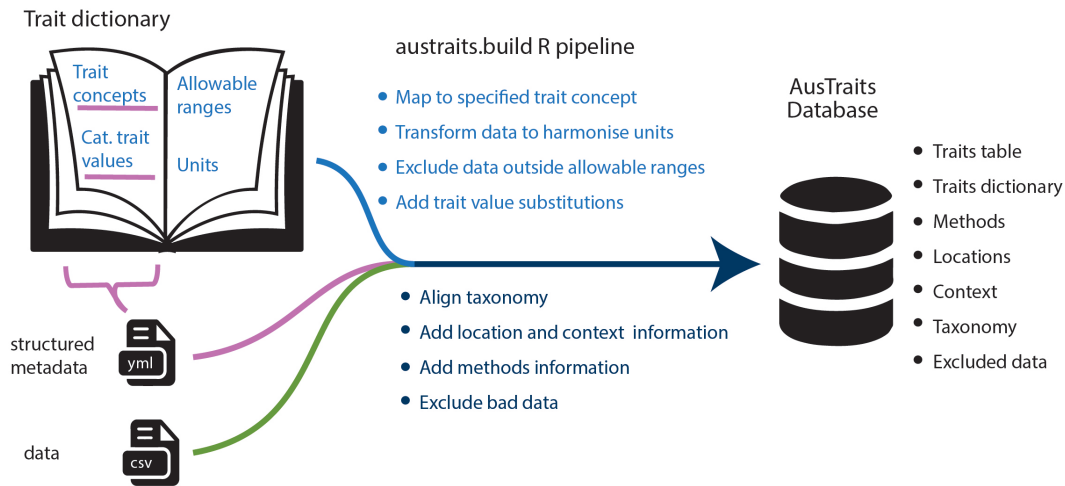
Trait dictionary

Trait concepts

Allowable ranges

Cat. trait values

Units

structured metadata

yml

data

csv

austraits.build R pipeline

- Map to specified trait concept
- Transform data to harmonise units
- Exclude data outside allowable ranges
- Add trait value substitutions

- Align taxonomy
- Add location and context information
- Add methods information
- Exclude bad data

AusTraits Database

- Traits table
- Traits dictionary
- Methods
- Locations
- Context
- Taxonomy
- Excluded data